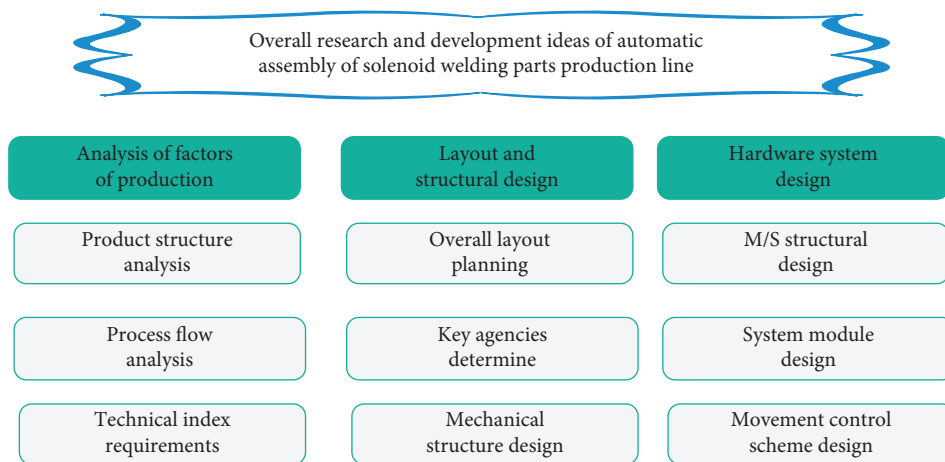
Overall research and development ideas of automatic assembly of solenoid welding parts production line

Analysis of factors of production

Product structure analysis

Process flow analysis

Technical index requirements

Layout and structural design

Overall layout planning

Key agencies determine

Mechanical structure design

Hardware system design

M/S structural design

System module design

Movement control scheme design